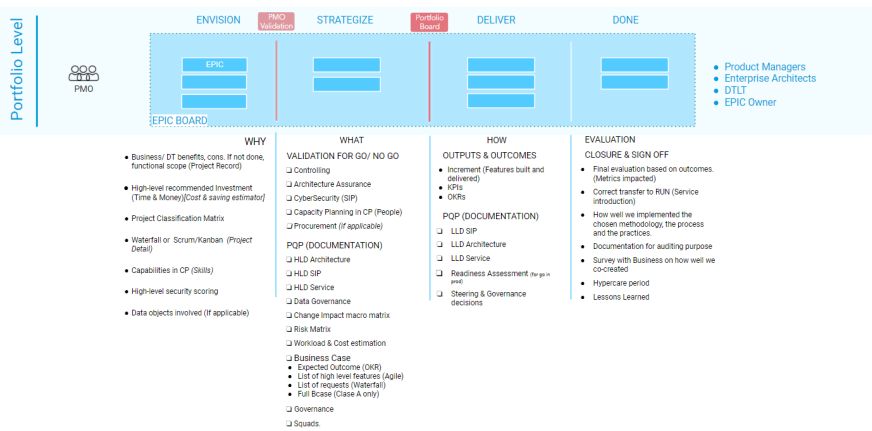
Portfolio Level

PMO

ENVISION

PMO Validation

STRATEGIZE

Portfolio Board

DELIVER

DONE

EPIC

EPIC BOARD

• Product Managers
• Enterprise Architects
• DTLT
• EPIC Owner

WHY

• Business/ DT benefits, cons. If not done, functional scope (Project Record)
• High-level recommended Investment (Time & Money) [Cost & saving estimator]
• Project Classification Matrix
• Waterfall or Scrum/Kanban (Project Detail)
• Capabilities in CP (Skills)
• High-level security scoring
• Data objects involved (If applicable)

WHAT

VALIDATION FOR GO/ NO GO

❑ Controlling
❑ Architecture Assurance
❑ CyberSecurity (SIP)
❑ Capacity Planning in CP (People)
❑ Procurement (If applicable)

PQP (DOCUMENTATION)

❑ HLD Architecture
❑ HLD SIP
❑ HLD Service
❑ Data Governance
❑ Change impact macro matrix
❑ Risk Matrix
❑ Workload & Cost estimation
❑ Business Case
• Expected Outcome (OKR)
• List of high level features (Agile)
• List of requests (Waterfall)
• Full Bcase (Clase A only)
❑ Governance
❑ Squads.

HOW

OUTPUTS & OUTCOMES

• Increment (Features built and delivered)
• KPIs
• OKRs

PQP (DOCUMENTATION)

❑ LLD SIP
❑ LLD Architecture
❑ LLD Service
❑ Readiness Assessment (for go in prod)
❑ Steering & Governance decisions

EVALUATION

CLOSURE & SIGN OFF

• Final evaluation based on outcomes. (Metrics impacted)
• Correct transfer to RUN (Service introduction)
• How well we implemented the chosen methodology, the process and the practices.
• Documentation for auditing purpose
• Survey with Business on how well we co-created
• Hypercare period
• Lessons Learned